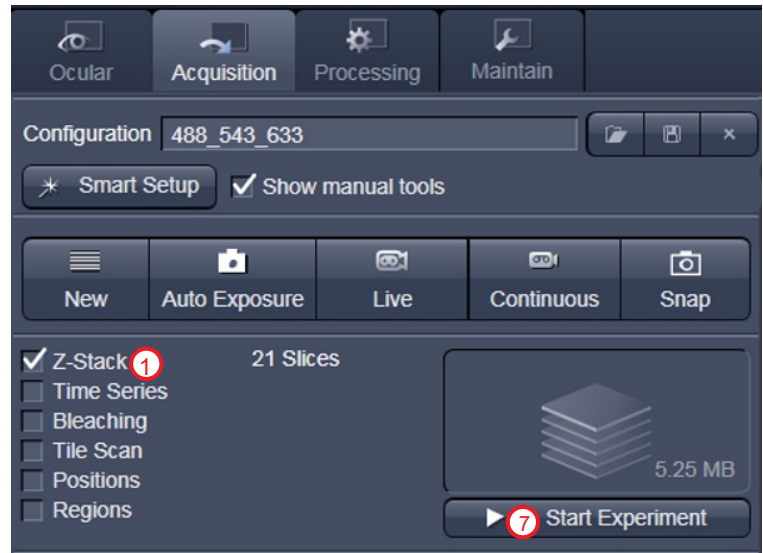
Ocular
Acquisition
Processing
Maintain

Configuration 488_543_633

Smart Setup
Show manual tools

New
Auto Exposure
Live
Continuous
Snap

Z-Stack 1
Time Series
Bleaching
Tile Scan
Positions
Regions

21 Slices

5.25 MB

7 Start Experiment